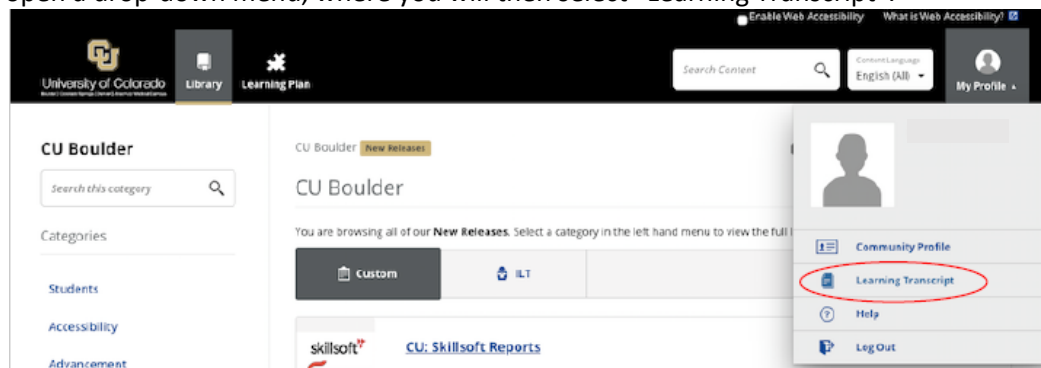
open a drop-down menu, where you will then select "Learning Transcript".

Enable Web Accessibility What is Web Accessibility?

University of Colorado

Library

Learning Plan

Search Content

Content Language
English (All)

My Profile

CU Boulder

Search this category

Categories

Students

Accessibility

Advancement

CU Boulder New Releases

CU Boulder

You are browsing all of our New Releases. Select a category in the left hand menu to view the full l

Custom

ILT

skillsoft

CU: Skillsoft Reports

Community Profile

Learning Transcript

Help

Log Out